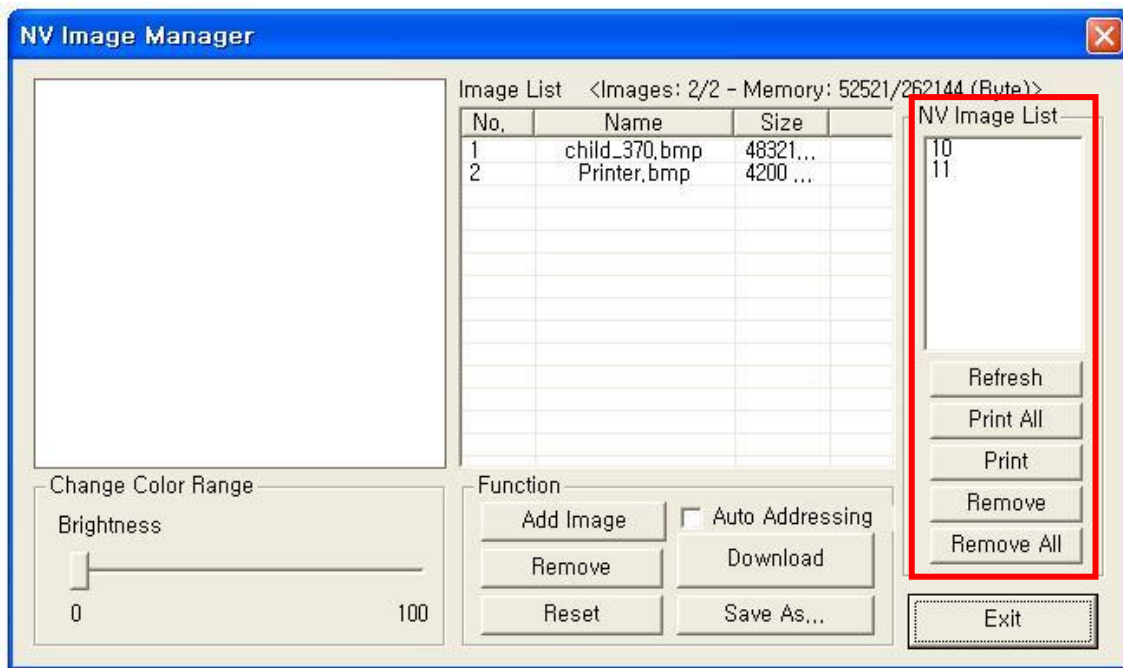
NV Image Manager

Image List <Images: 2/2 - Memory: 52521/262144 (Byte)>

| No. | Name | Size |
|---|---|---|
| 1 | child_370.bmp | 48321... |
| 2 | Printer.bmp | 4200 ... |

NV Image List
10
11

Refresh
Print All
Print
Remove
Remove All

Change Color Range
Brightness
0
100

Function
Add Image
Auto Addressing
Remove
Download
Reset
Save As...

Exit